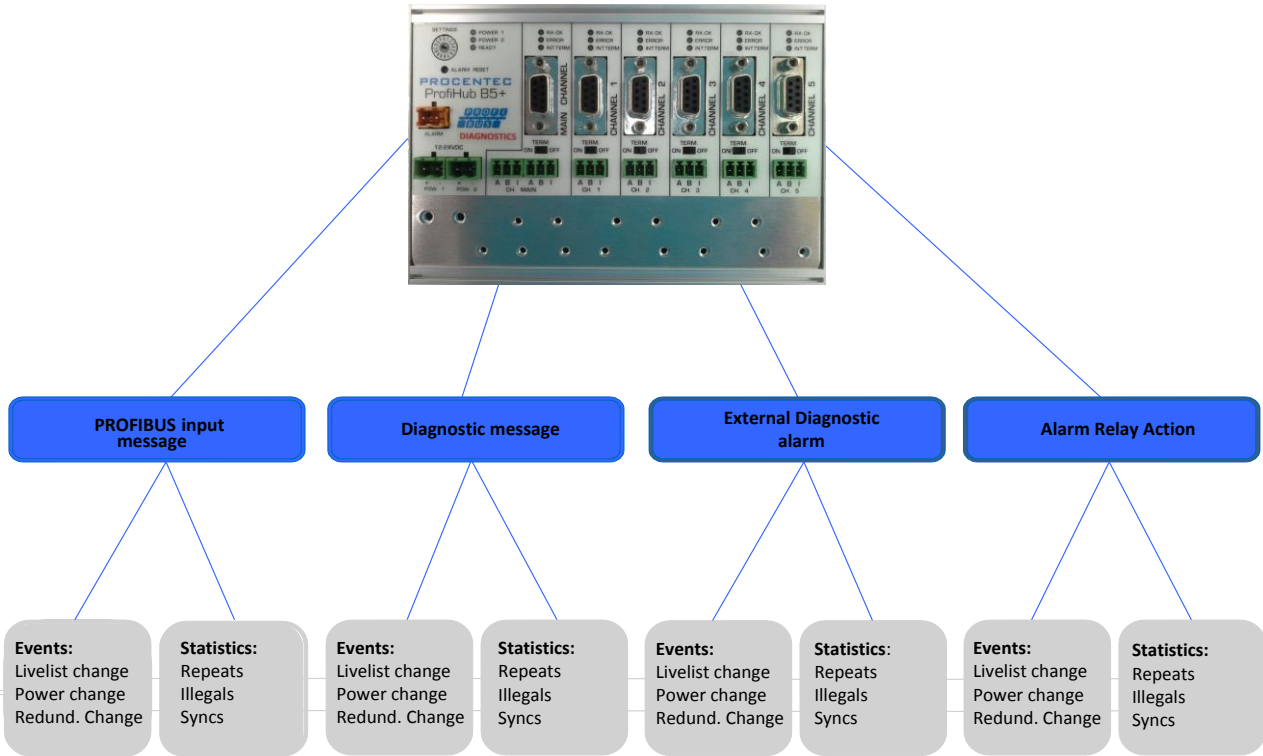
SETTINGS
POWER 1
POWER 2
READY
ALARM RESET
PROCENTEC
ProfiHub B5+
PROFI BUS
DIAGNOSTICS
ALARM
12-24VDC
PWR 1
PWR 2
RX-OK
ERROR
INT.TERM
MAIN CHANNEL
CHANNEL 1
CHANNEL 2
CHANNEL 3
CHANNEL 4
CHANNEL 5
TERM
ON OFF
A B I A B I
CH. MAIN
CH. 1
CH. 2
CH. 3
CH. 4
CH. 5

PROFIBUS input message

Diagnostic message

External Diagnostic alarm

Alarm Relay Action

Events:
Livelist change
Power change
Redund. Change

Statistics:
Repeats
Illegals
Syncs

Events:
Livelist change
Power change
Redund. Change

Statistics:
Repeats
Illegals
Syncs

Events:
Livelist change
Power change
Redund. Change

Statistics:
Repeats
Illegals
Syncs

Events:
Livelist change
Power change
Redund. Change

Statistics:
Repeats
Illegals
Syncs